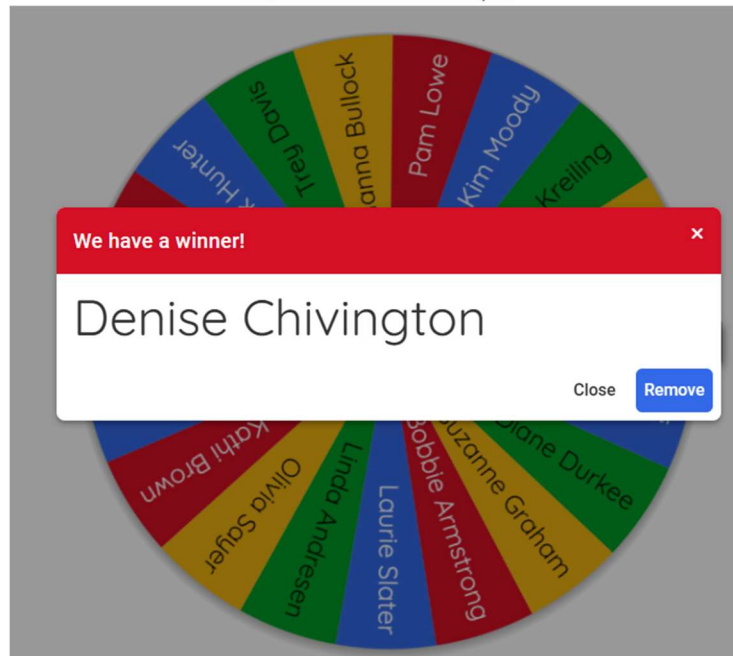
Hunter
Trey Davis
anna Bullock
Pam Lowe
Kim Moody
Kreiling

We have a winner!
×
Denise Chivington
Close
Remove

Kathi Brown
Olivia Sayer
Linda Andresen
Laurie Slater
Bobbie Armstrong
Suzanne Graham
Diane Durkee